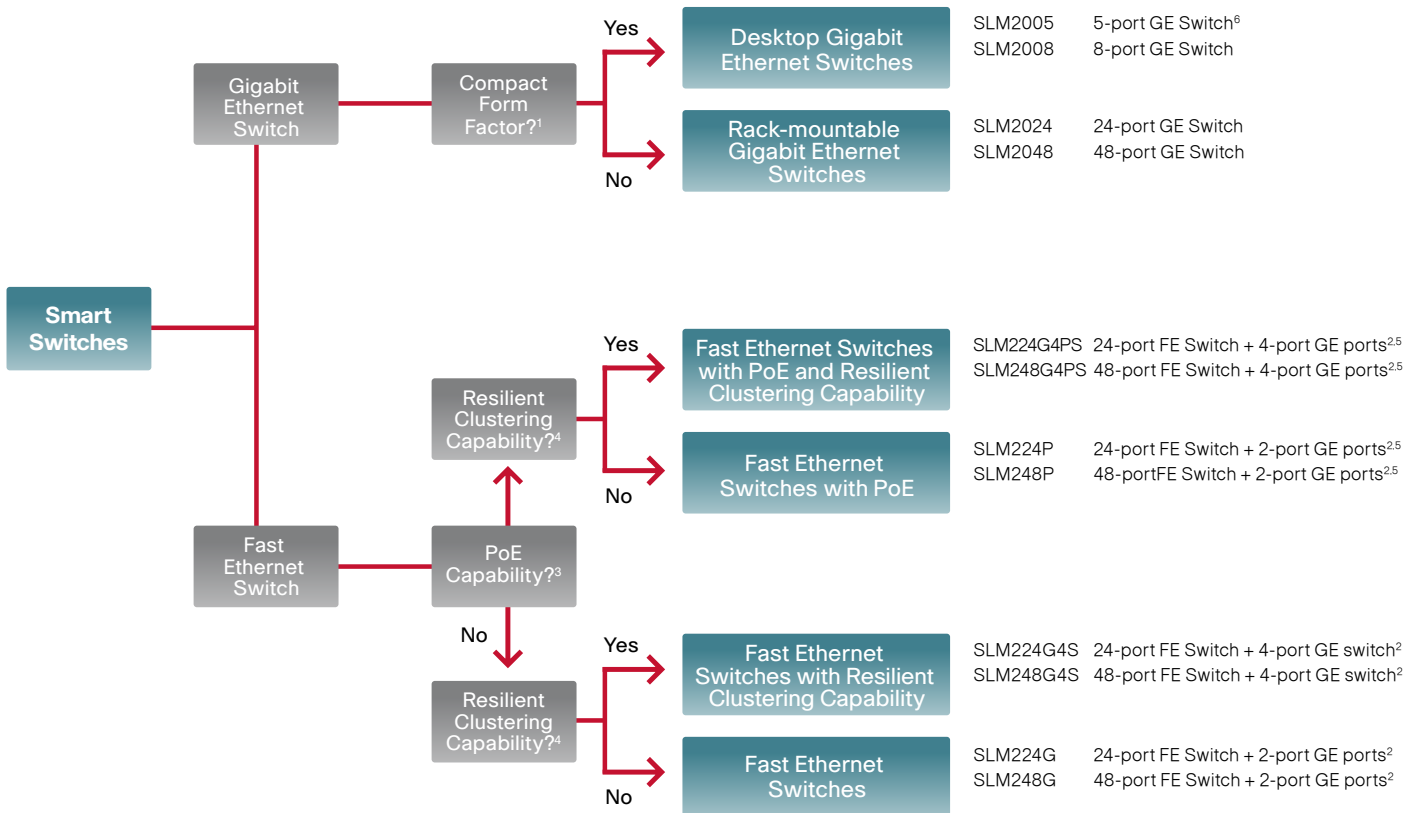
Smart Switches

Gigabit Ethernet Switch

Compact Form Factor?$^1$

Yes

Desktop Gigabit Ethernet Switches

SLM2005 5-port GE Switch$^6$
SLM2008 8-port GE Switch

No

Rack-mountable Gigabit Ethernet Switches

SLM2024 24-port GE Switch
SLM2048 48-port GE Switch

Fast Ethernet Switch

PoE Capability?$^3$

Resilient Clustering Capability?$^4$

Yes

Fast Ethernet Switches with PoE and Resilient Clustering Capability

SLM224G4PS 24-port FE Switch + 4-port GE ports$^{2,5}$
SLM248G4PS 48-port FE Switch + 4-port GE ports$^{2,5}$

No

Fast Ethernet Switches with PoE

SLM224P 24-port FE Switch + 2-port GE ports$^{2,5}$
SLM248P 48-portFE Switch + 2-port GE ports$^{2,5}$

No

Resilient Clustering Capability?$^4$

Yes

Fast Ethernet Switches with Resilient Clustering Capability

SLM224G4S 24-port FE Switch + 4-port GE switch$^2$
SLM248G4S 48-port FE Switch + 4-port GE switch$^2$

No

Fast Ethernet Switches

SLM224G 24-port FE Switch + 2-port GE ports$^2$
SLM248G 48-port FE Switch + 2-port GE ports$^2$